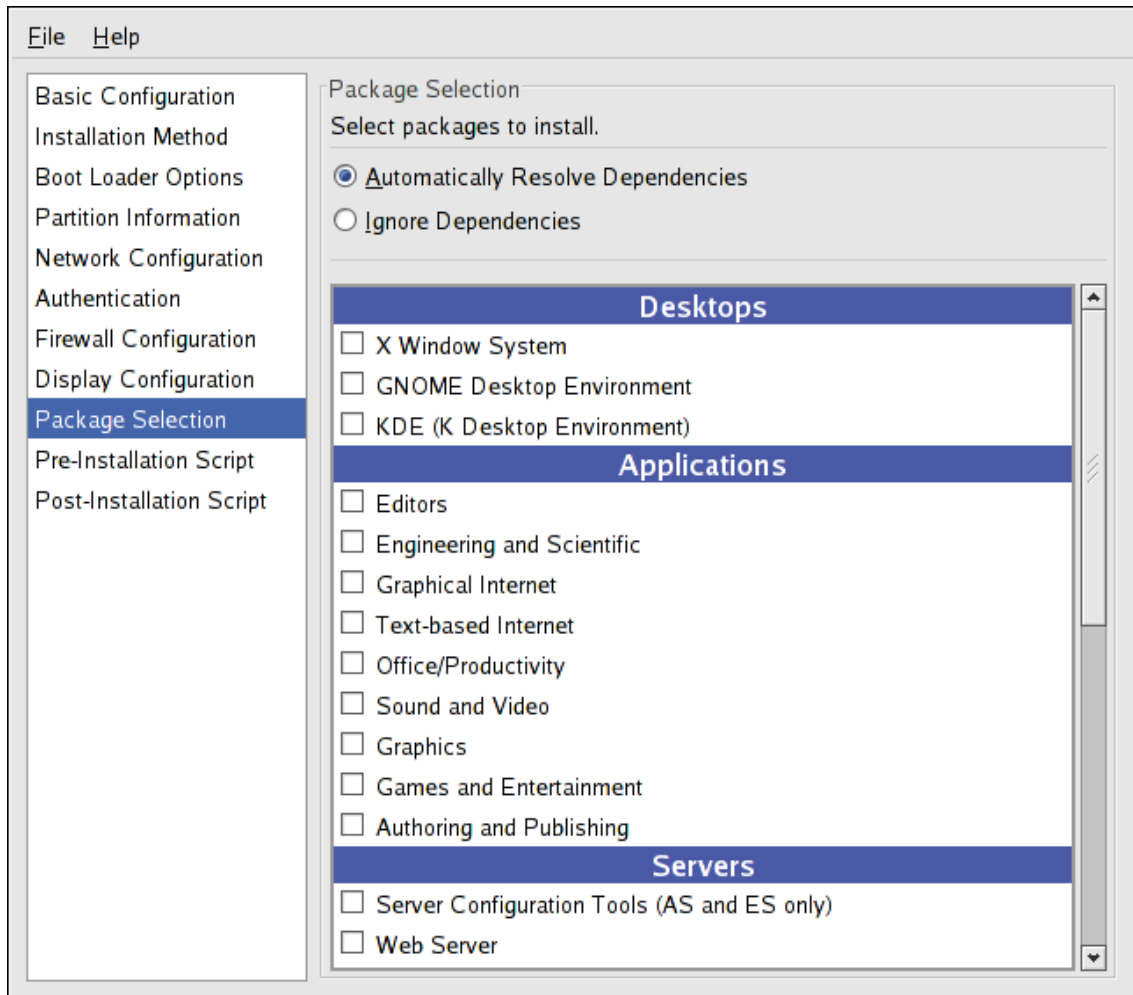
File Help

Basic Configuration
Installation Method
Boot Loader Options
Partition Information
Network Configuration
Authentication
Firewall Configuration
Display Configuration
Package Selection
Pre-Installation Script
Post-Installation Script

Package Selection
Select packages to install.

Automatically Resolve Dependencies
Ignore Dependencies

Desktops
X Window System
GNOME Desktop Environment
KDE (K Desktop Environment)
Applications
Editors
Engineering and Scientific
Graphical Internet
Text-based Internet
Office/Productivity
Sound and Video
Graphics
Games and Entertainment
Authoring and Publishing
Servers
Server Configuration Tools (AS and ES only)
Web Server